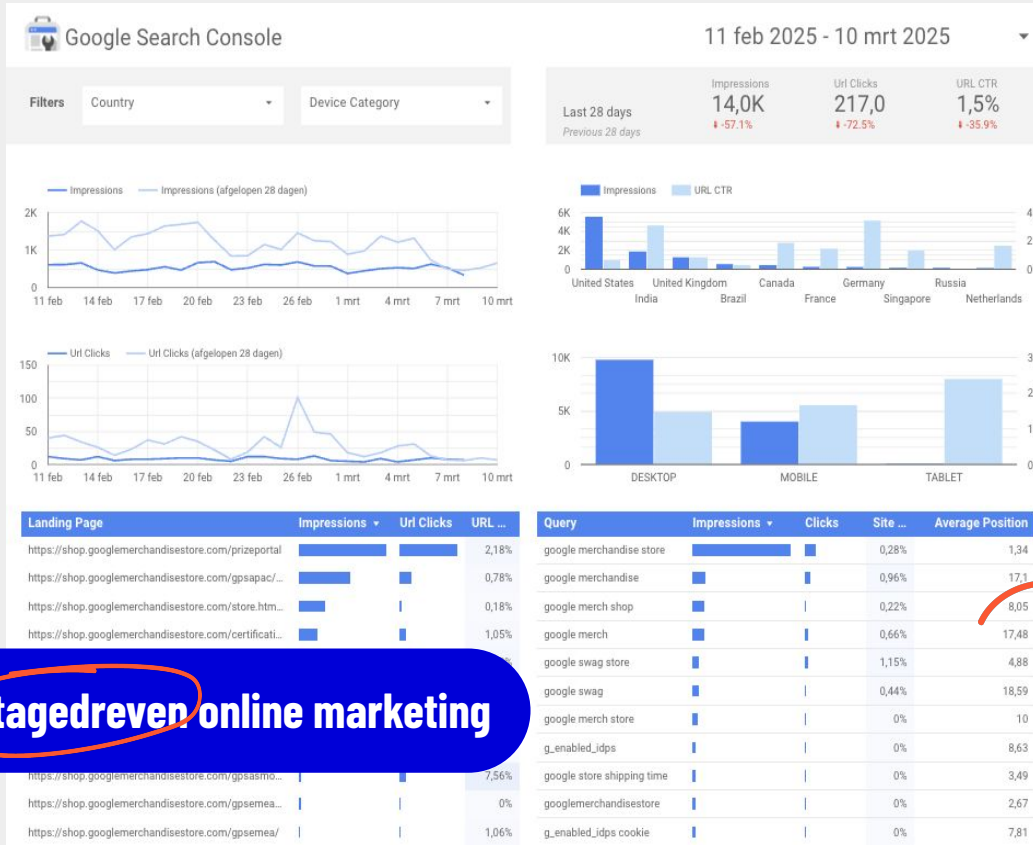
Google Search Console

11 feb 2025 - 10 mrt 2025

Filters Country Device Category

Last 28 days
Previous 28 days

| Impressions | Url Clicks | URL CTR |
|---|---|---|
| 14,0K | 217,0 | 1,5% |
| -57.1% | -72.5% | -35.9% |

Impressions — Impressions (afgelopen 28 dagen)
2K 1K 0
11 feb 14 feb 17 feb 20 feb 23 feb 26 feb 1 mrt 4 mrt 7 mrt 10 mrt

Impressions URL CTR
6K 4K 2K 0
United States India United Kingdom Brazil Canada France Germany Singapore Russia Netherlands

Url Clicks — Url Clicks (afgelopen 28 dagen)
150 100 50 0
11 feb 14 feb 17 feb 20 feb 23 feb 26 feb 1 mrt 4 mrt 7 mrt 10 mrt

10K 5K 0
DESKTOP MOBILE TABLET

| Landing Page | Impressions ▾ | Url Clicks | URL ... |
|---|---|---|---|
| https://shop.googlemerchandisestore.com/prizeportal | | | 2,18% |
| https://shop.googlemerchandisestore.com/gpsapac/... | | | 0,78% |
| https://shop.googlemerchandisestore.com/store.htm... | | | 0,18% |
| https://shop.googlemerchandisestore.com/certificati... | | | 1,05% |
| https://shop.googlemerchandisestore.com/gpsasmo... | | | 7,56% |
| https://shop.googlemerchandisestore.com/gpsemea... | | | 0% |
| https://shop.googlemerchandisestore.com/gpsemea/ | | | 1,06% |

| Query | Impressions ▾ | Clicks | Site ... | Average Position |
|---|---|---|---|---|
| google merchandise store | | | 0,28% | 1,34 |
| google merchandise | | | 0,96% | 17,1 |
| google merch shop | | | 0,22% | 8,05 |
| google merch | | | 0,66% | 17,48 |
| google swag store | | | 1,15% | 4,88 |
| google swag | | | 0,44% | 18,59 |
| google merch store | | | 0% | 10 |
| g_enabled_idps | | | 0% | 8,63 |
| google store shipping time | | | 0% | 3,49 |
| googlemerchandisestore | | | 0% | 2,67 |
| g_enabled_idps cookie | | | 0% | 7,81 |

tagedreven online marketing